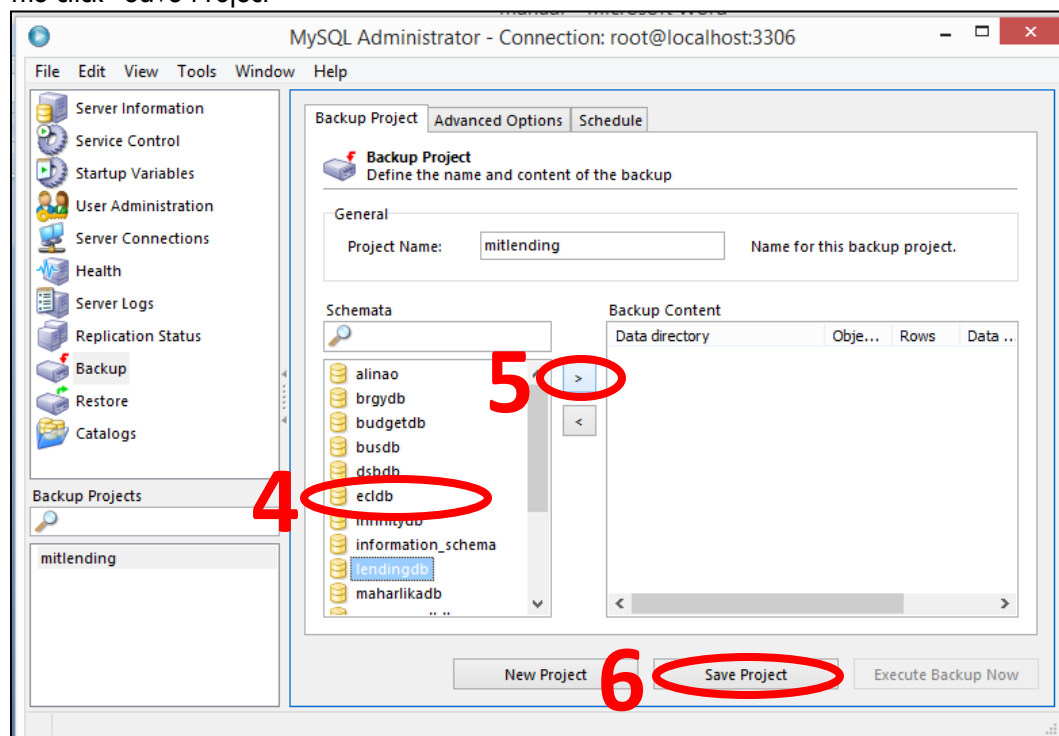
MySQL Administrator - Connection: root@localhost:3306

File Edit View Tools Window Help

Server Information
Service Control
Startup Variables
User Administration
Server Connections
Health
Server Logs
Replication Status
Backup
Restore
Catalogs

Backup Projects
mitlending

Backup Project | Advanced Options | Schedule

Backup Project
Define the name and content of the backup

General
Project Name: mitlending Name for this backup project.

Schemata
alinao
brgydb
budgetdb
busdb
dsbdb
ecldb
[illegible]
information_schema
lendingdb
maharlikadb

5 >
<

4

Backup Content
Data directory | Obje... | Rows | Data ..

New Project
6 Save Project
Execute Backup Now